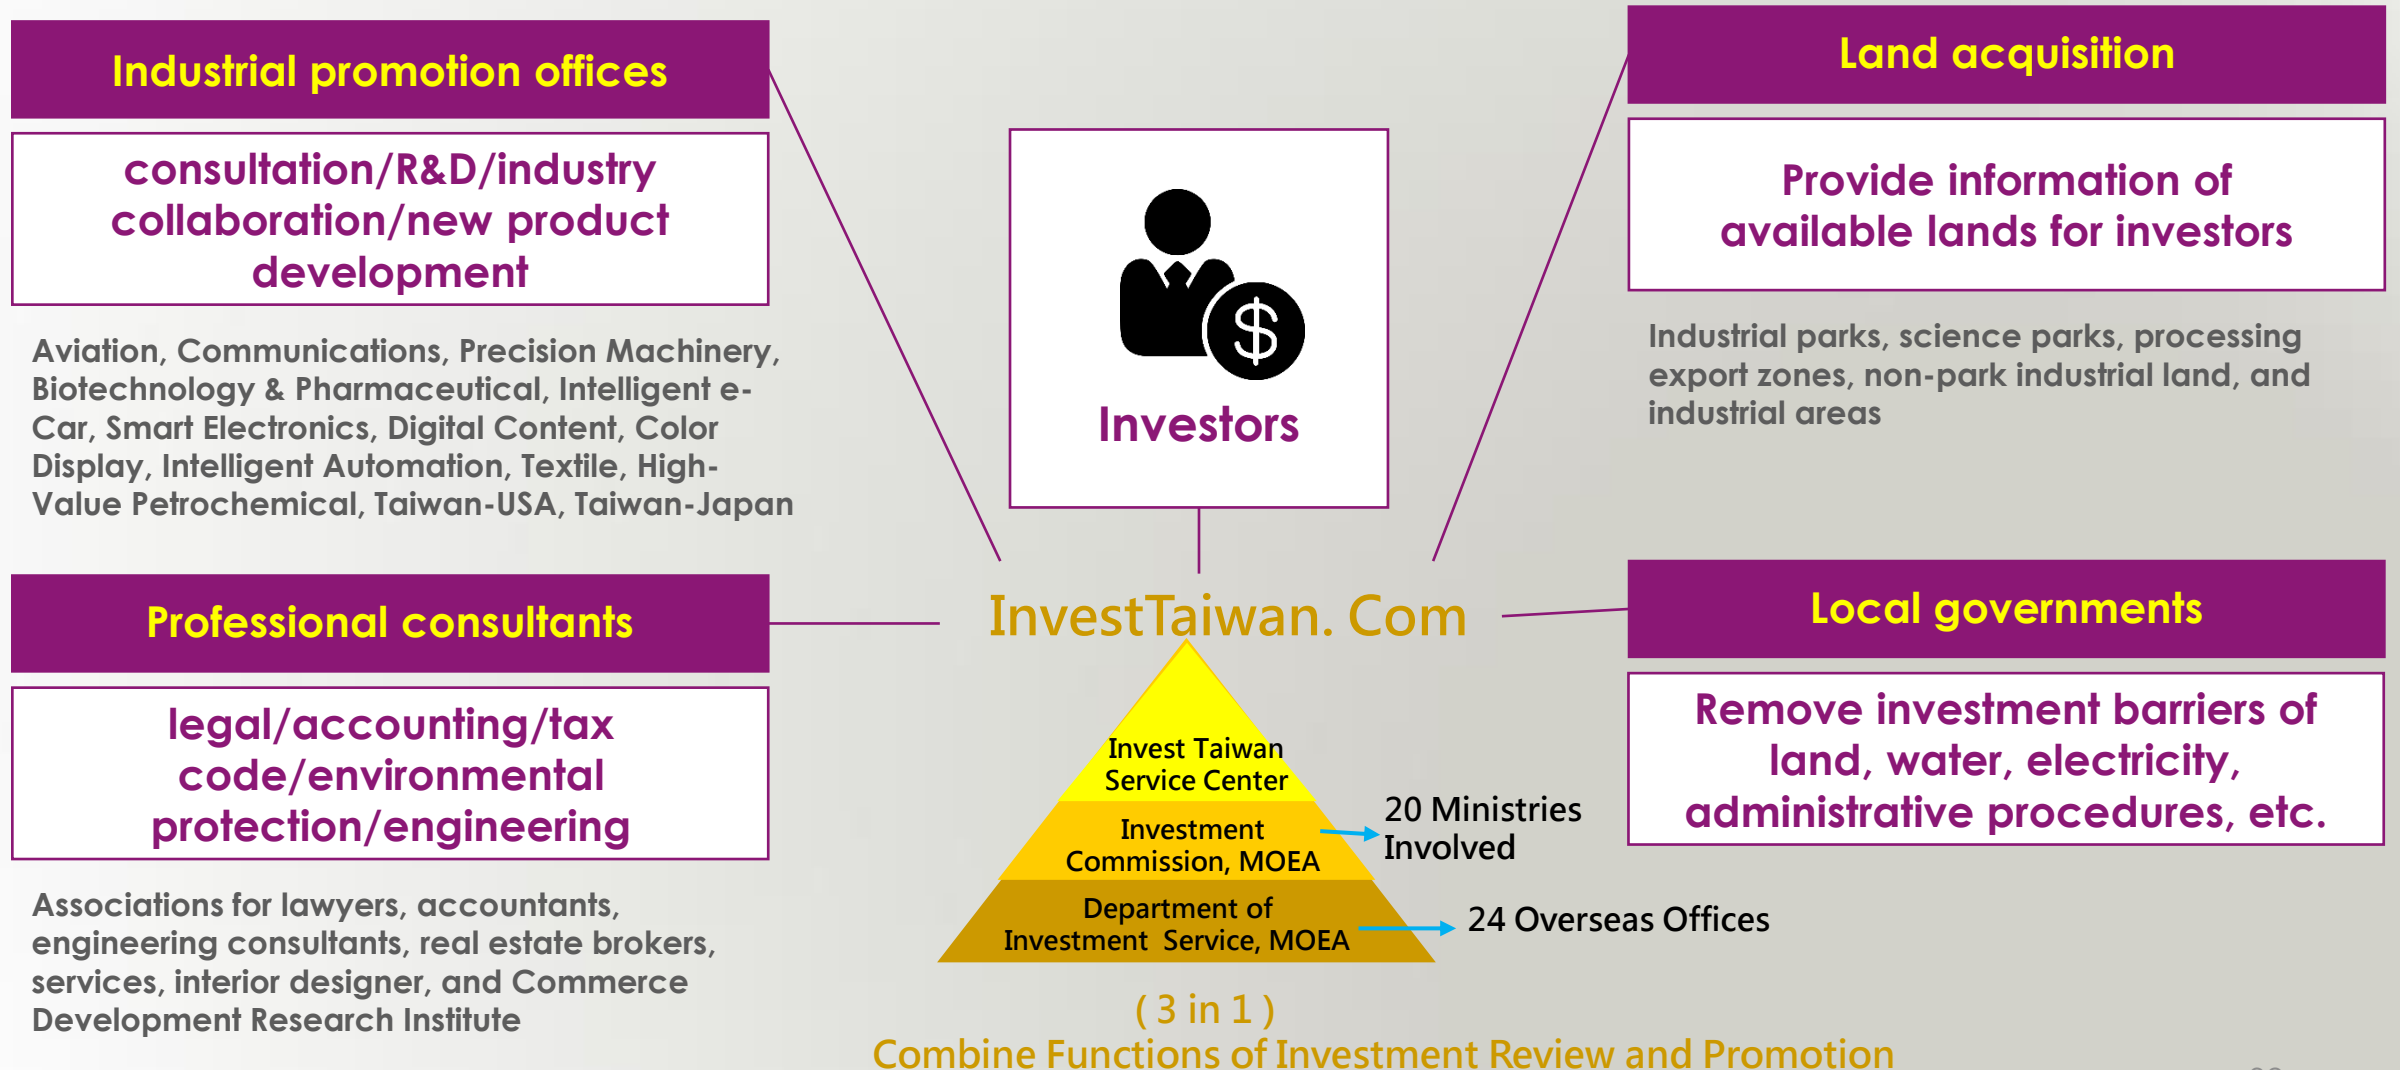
Industrial promotion offices

consultation/R&D/industry collaboration/new product development

Aviation, Communications, Precision Machinery, Biotechnology & Pharmaceutical, Intelligent e-Car, Smart Electronics, Digital Content, Color Display, Intelligent Automation, Textile, High-Value Petrochemical, Taiwan-USA, Taiwan-Japan

Investors

Land acquisition

Provide information of available lands for investors

Industrial parks, science parks, processing export zones, non-park industrial land, and industrial areas

Professional consultants

legal/accounting/tax code/environmental protection/engineering

Associations for lawyers, accountants, engineering consultants, real estate brokers, services, interior designer, and Commerce Development Research Institute

InvestTaiwan. Com

Invest Taiwan Service Center

Investment Commission, MOEA

Department of Investment Service, MOEA

20 Ministries Involved

24 Overseas Offices

Local governments

Remove investment barriers of land, water, electricity, administrative procedures, etc.

( 3 in 1 )
Combine Functions of Investment Review and Promotion